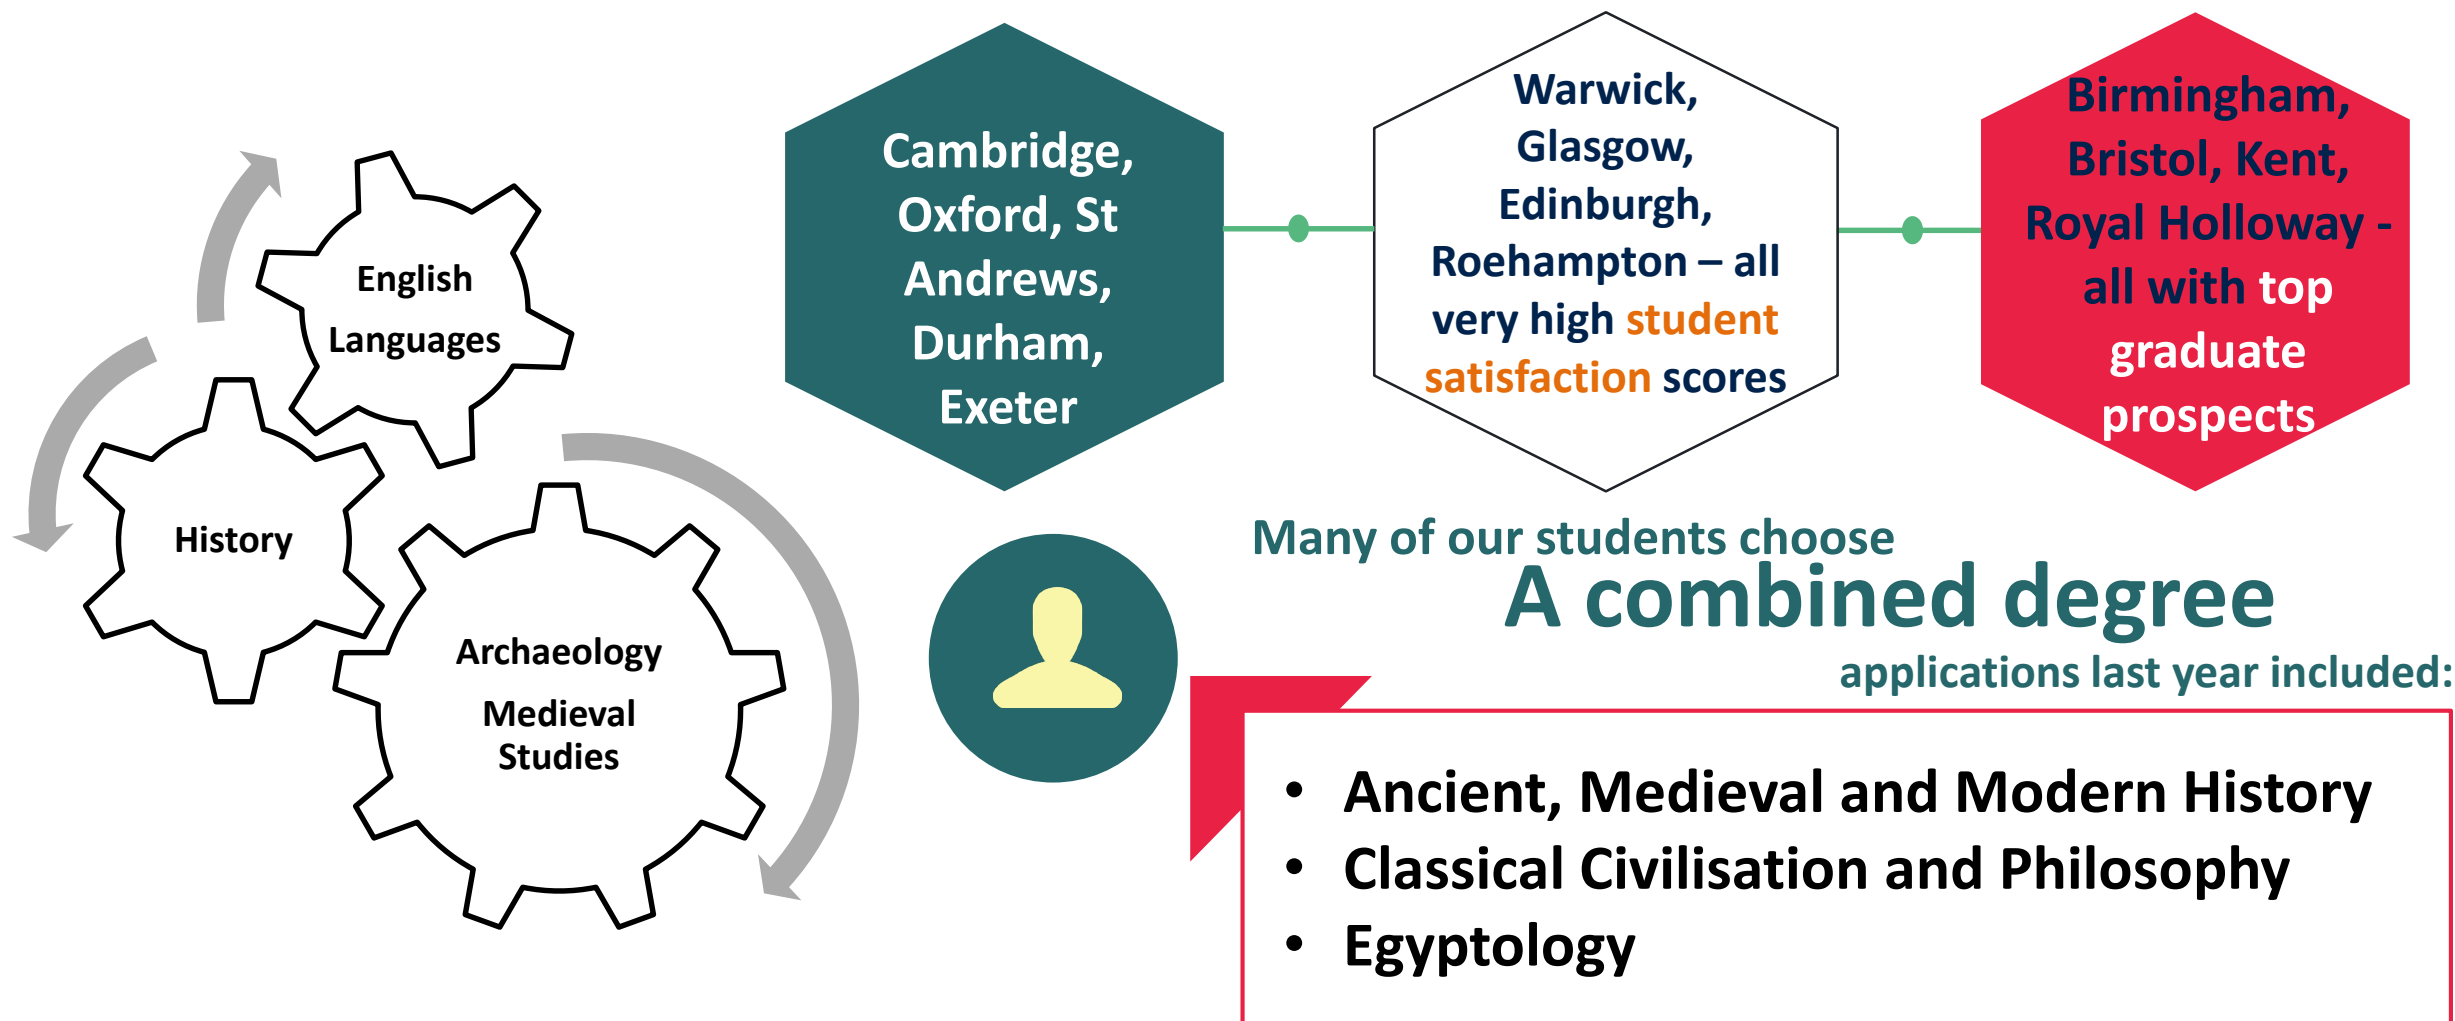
English Languages

History

Archaeology

Medieval Studies

Cambridge, Oxford, St Andrews, Durham, Exeter

Warwick, Glasgow, Edinburgh, Roehampton – all very high student satisfaction scores

Birmingham, Bristol, Kent, Royal Holloway - all with top graduate prospects

Many of our students choose

A combined degree

applications last year included:

- Ancient, Medieval and Modern History
- Classical Civilisation and Philosophy
- Egyptology